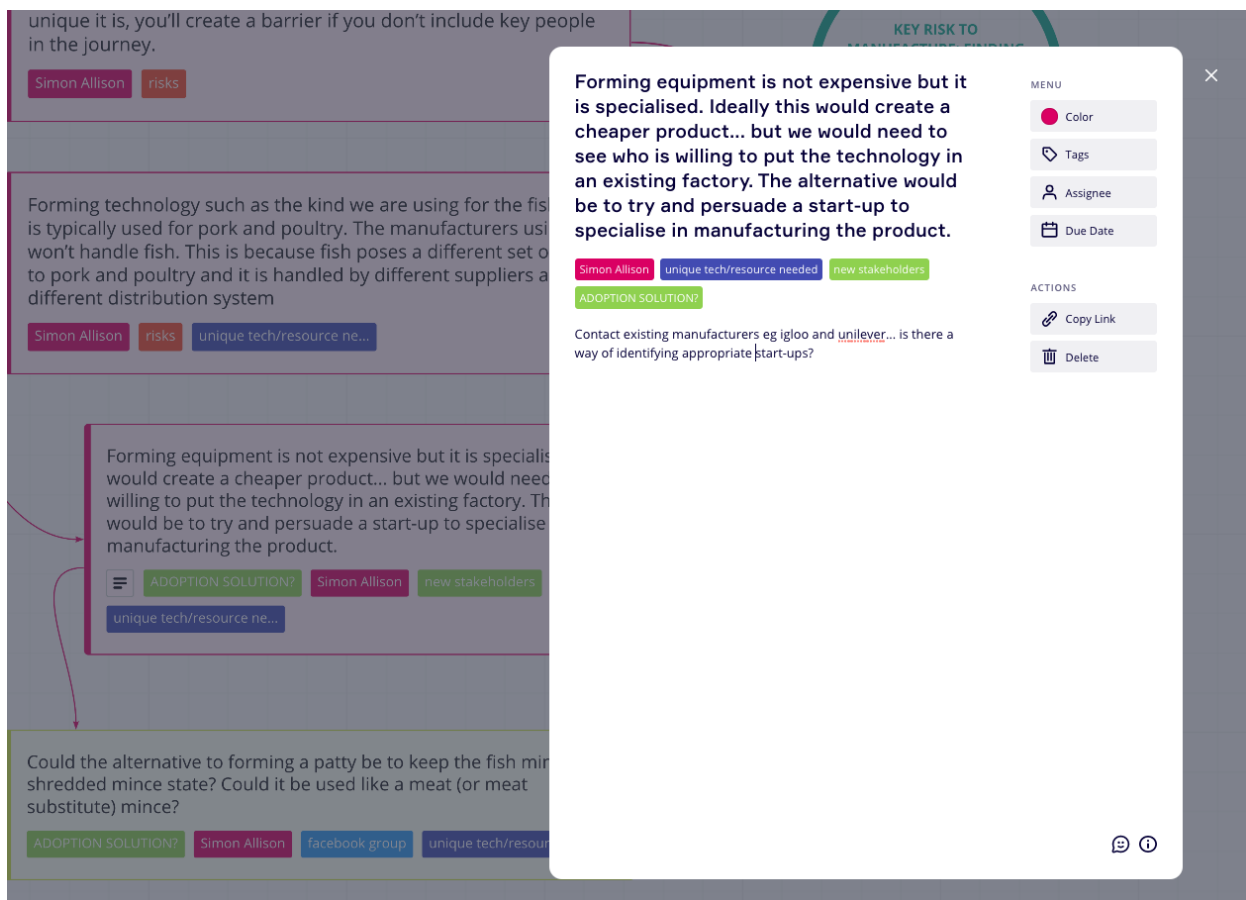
unique it is, you'll create a barrier if you don't include key people in the journey.

Simon Allison risks

KEY RISK TO MANUFACTURE: FINDING

Forming technology such as the kind we are using for the fish is typically used for pork and poultry. The manufacturers usi won't handle fish. This is because fish poses a different set o to pork and poultry and it is handled by different suppliers a different distribution system

Simon Allison risks unique tech/resource ne...

Forming equipment is not expensive but it is specialis would create a cheaper product... but we would need willing to put the technology in an existing factory. Th would be to try and persuade a start-up to specialise manufacturing the product.

ADOPTION SOLUTION? Simon Allison new stakeholders unique tech/resource ne...

Could the alternative to forming a patty be to keep the fish min shredded mince state? Could it be used like a meat (or meat substitute) mince?

ADOPTION SOLUTION? Simon Allison facebook group unique tech/resour

Forming equipment is not expensive but it is specialised. Ideally this would create a cheaper product... but we would need to see who is willing to put the technology in an existing factory. The alternative would be to try and persuade a start-up to specialise in manufacturing the product.

Simon Allison unique tech/resource needed new stakeholders ADOPTION SOLUTION?

Contact existing manufacturers eg igloo and unilever... is there a way of identifying appropriate start-ups?

MENU
Color
Tags
Assignee
Due Date

ACTIONS
Copy Link
Delete

×